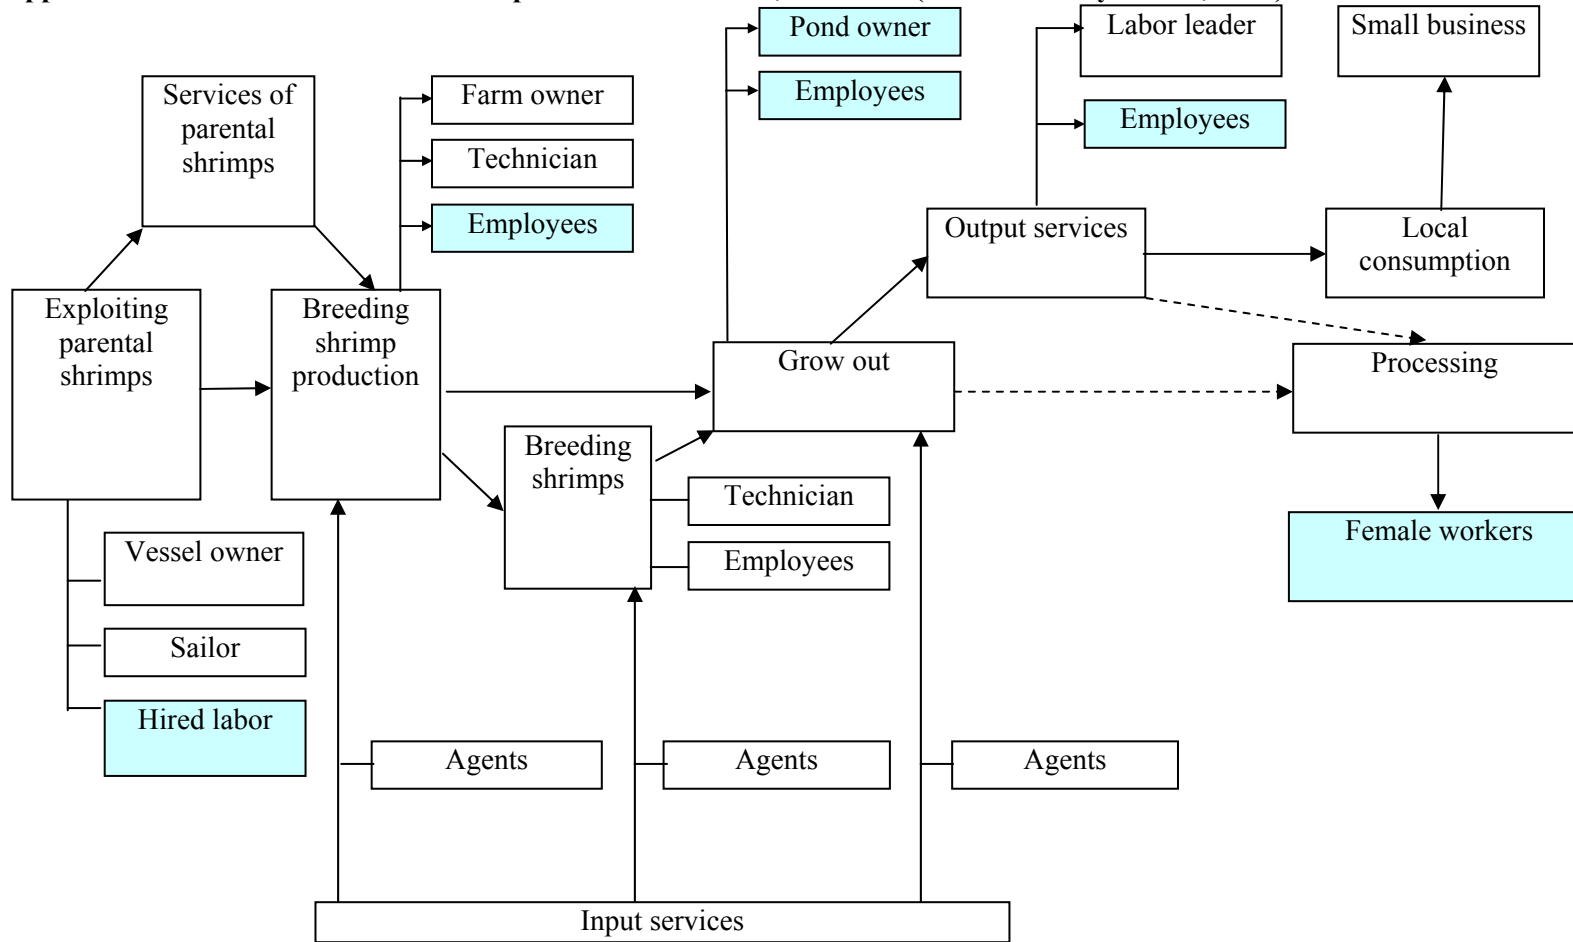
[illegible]

Pond owner

Employees

Labor leader

Employees

Small business

Services of parental shrimps

Farm owner

Technician

Employees

Output services

Local consumption

Exploiting parental shrimps

Breeding shrimp production

Grow out

Processing

Breeding shrimps

Technician

Employees

Female workers

Vessel owner

Sailor

Hired labor

Agents

Agents

Agents

Input services